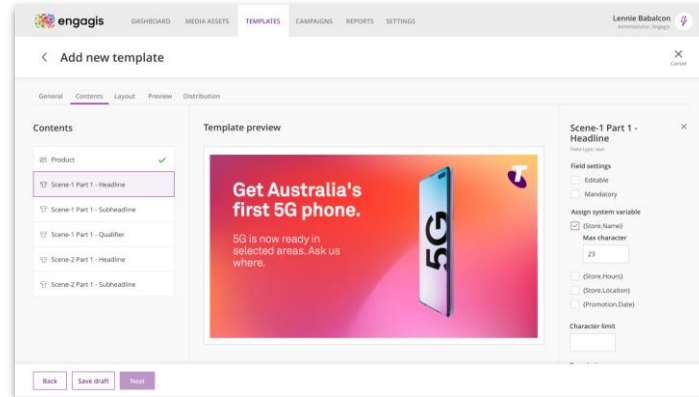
engagis

DASHBOARD MEDIA ASSETS TEMPLATES CAMPAIGNS REPORTS SETTINGS

Lennie Babalcon
Administrator, Engagis

Add new template

Cancel

General Contents Layout Preview Distribution

Contents

Product

Scene-1 Part 1 - Headline

Scene-1 Part 1 - Subheadline

Scene-1 Part 1 - Qualifier

Scene-2 Part 1 - Headline

Scene-2 Part 1 - Subheadline

Template preview

Get Australia's first 5G phone.

5G is now ready in selected areas. Ask us where.

5G

Scene-1 Part 1 - Headline
Field type: text

Field settings

Editable

Mandatory

Assign system variable

{Store.Name}

Max character

23

{Store.Hours}

{Store.Location}

{Promotion.Date}

Character limit

Back Save draft Next